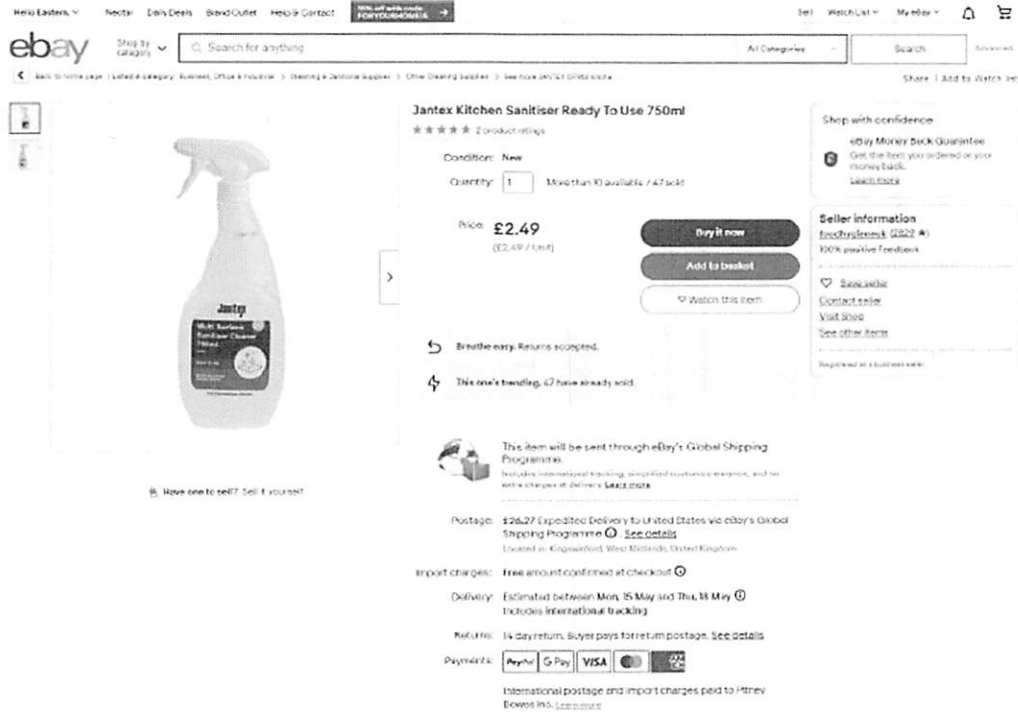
Hello Eastern, ∨ Nectar Daily Deals Brand Outlet Help & Contact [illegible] FORYOURHOME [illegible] Sell Watchlist ∨ My eBay ∨

ebay Shop by category ∨ Search for anything All Categories Search Advanced

Back to home page | Listed in category: Business, Office & Industrial > Cleaning & Janitorial Supplies > Other Cleaning Supplies > See more Jantex Kitchen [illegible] Share | Add to Watch list

Jantex Kitchen Sanitiser Ready To Use 750ml
★★★★★ 2 product ratings

Condition: New
Quantity: 1 More than 10 available / 47 sold

Price: £2.49
(£2.49 / Unit)

Buy it now
Add to basket
♡ Watch this item

Breathe easy. Returns accepted.

This one's trending. 47 have already sold.

This item will be sent through eBay's Global Shipping Programme.
Includes international tracking, simplified customs clearance, and no extra charges at delivery. Learn more

Postage: £26.27 Expedited Delivery to United States via eBay's Global Shipping Programme. See details
Located in: Kingswinford, West Midlands, United Kingdom

Import charges: Free amount confirmed at checkout

Delivery: Estimated between Mon, 15 May and Thu, 18 May
Includes international tracking

Returns: 14 day return. Buyer pays for return postage. See details

Payments: PayPal G Pay VISA

International postage and import charges paid to Pitney Bowes Inc. Learn more

Have one to sell? Sell it yourself

Shop with confidence
eBay Money Back Guarantee
Get the item you ordered or your money back.
Learn more

Seller information
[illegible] (2822 ★)
100% positive Feedback

Save seller
Contact seller
Visit Shop
See other items

Registered as a business seller

Jantex
Multi Surface Sanitiser Cleaner 750ml